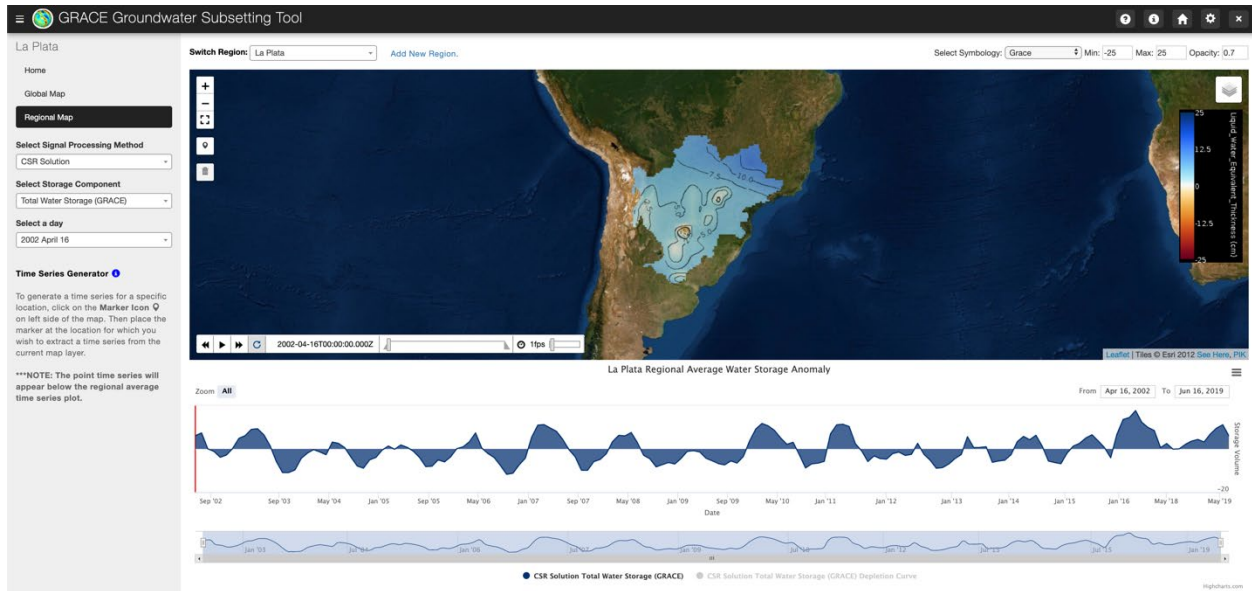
GRACE Groundwater Subsetting Tool

La Plata

Home

Global Map

Regional Map

Select Signal Processing Method

CSR Solution

Select Storage Component

Total Water Storage (GRACE)

Select a day

2002 April 16

Time Series Generator

To generate a time series for a specific location, click on the Marker Icon on left side of the map. Then place the marker at the location for which you wish to extract a time series from the current map layer.

***NOTE: The point time series will appear below the regional average time series plot.

Switch Region: La Plata

Add New Region.

Select Symbology: Grace Min: -25 Max: 25 Opacity: 0.7

+
−

7.5
10.0
5.0

25
12.5
0
-12.5
-25
Liquid_Water_Equivalent_Thickness (cm)

2002-04-16T00:00:00.000Z

1fps

Leaflet | Tiles © Esri 2012 See Here, PIK

La Plata Regional Average Water Storage Anomaly

Zoom All

From Apr 16, 2002 To Jun 16, 2019

Storage Volume

-20

Sep '02 Sep '03 May '04 Jan '05 Sep '05 May '06 Jan '07 Sep '07 May '08 Jan '09 Sep '09 May '10 Jan '11 Jan '12 Jan '13 Jan '14 Jan '15 Jan '16 May '18 May '19

Date

Jan '03 Jul '04 Jan '06 Jul '07 Jan '09 Jul '10 Jan '12 Jul '13 Jul '15 Jan '19

CSR Solution Total Water Storage (GRACE) CSR Solution Total Water Storage (GRACE) Depletion Curve

Highcharts.com